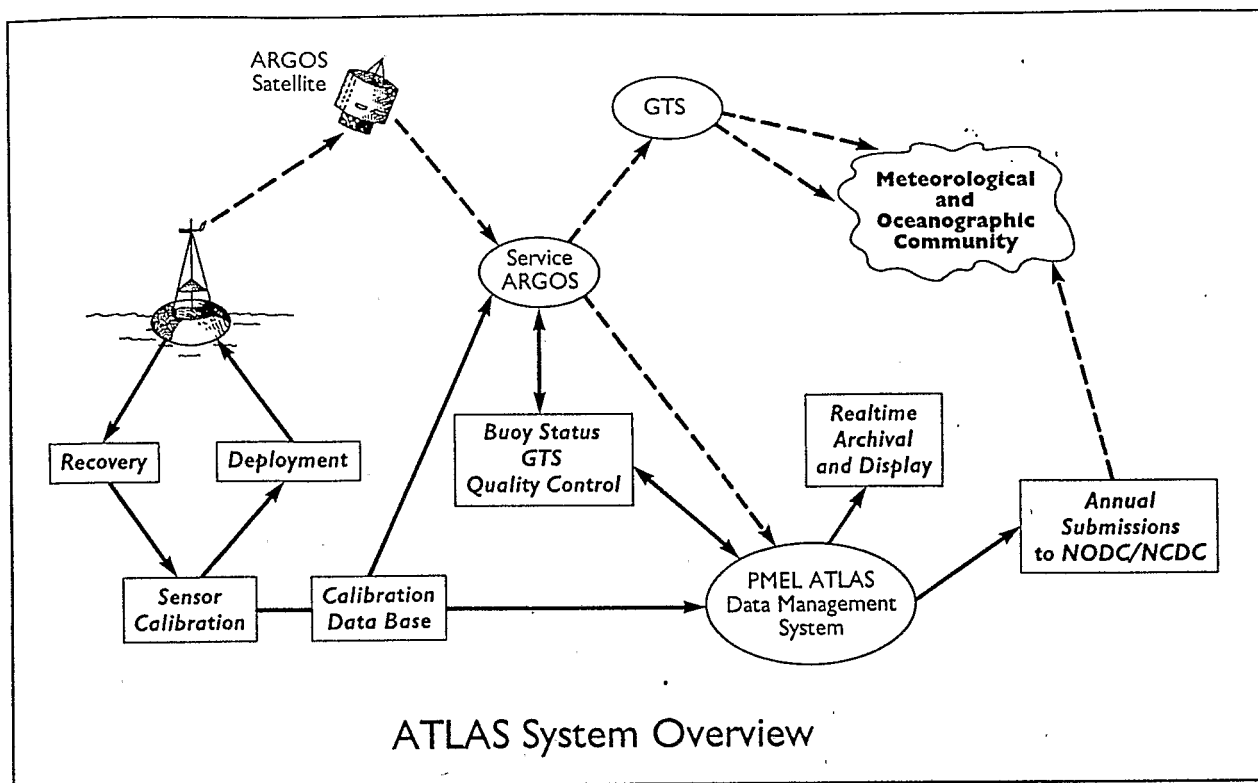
ARGOS Satellite

GTS

Meteorological and Oceanographic Community

Service ARGOS

Buoy Status GTS Quality Control

Realtime Archival and Display

Recovery

Deployment

Annual Submissions to NODC/NCDC

Sensor Calibration

Calibration Data Base

PMEL ATLAS Data Management System

ATLAS System Overview